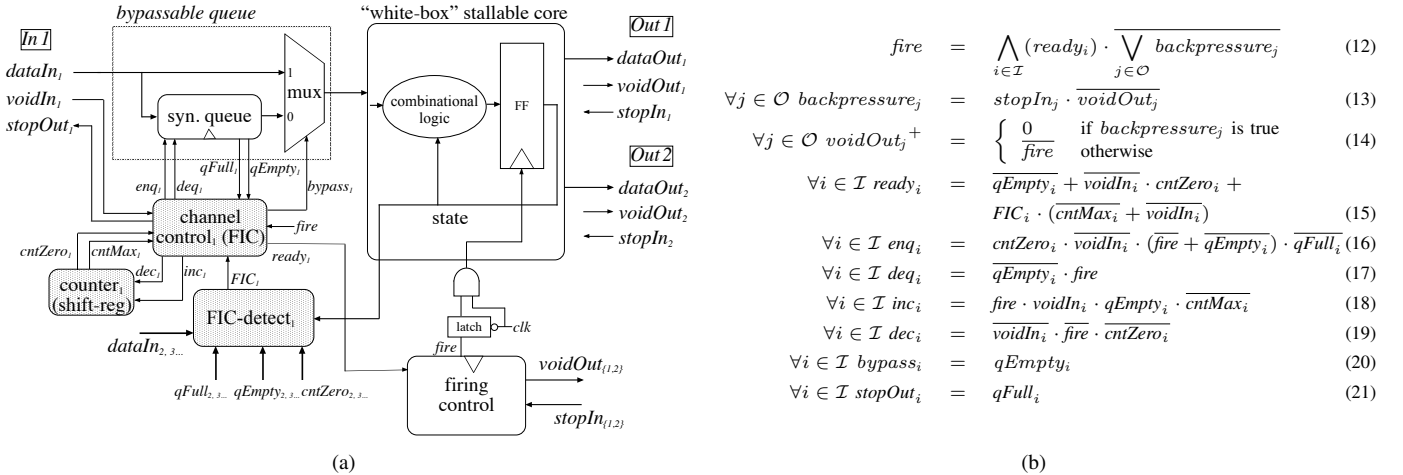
bypassable queue

"white-box" stallable core

In 1

Out 1

dataIn$_1$

voidIn$_1$

stopOut$_1$

1

mux

0

syn. queue

combinational logic

FF

dataOut$_1$

voidOut$_1$

stopIn$_1$

Out 2

qFull$_1$

qEmpty$_1$

bypass$_1$

enq$_1$

deq$_1$

dataOut$_2$

voidOut$_2$

stopIn$_2$

channel control$_1$ (FIC)

fire

state

cntZero$_1$

cntMax$_1$

ready$_1$

dec$_1$

inc$_1$

FIC$_1$

counter$_1$ (shift-reg)

FIC-detect$_1$

latch

clk

dataIn$_{2, 3...}$

fire

voidOut$_{\{1,2\}}$

firing control

qFull$_{2, 3...}$ qEmpty$_{2, 3...}$ cntZero$_{2, 3...}$

stopIn$_{\{1,2\}}$

(a)

$fire = \bigwedge_{i \in \mathcal{I}} (ready_i) \cdot \overline{\bigvee_{j \in \mathcal{O}} backpressure_j}$ (12)

$\forall j \in \mathcal{O}\ backpressure_j = stopIn_j \cdot \overline{voidOut_j}$ (13)

$\forall j \in \mathcal{O}\ voidOut_j^+ = \begin{cases} 0 & \text{if } backpressure_j \text{ is true} \\ \overline{fire} & \text{otherwise} \end{cases}$ (14)

$\forall i \in \mathcal{I}\ ready_i = \overline{qEmpty_i} + \overline{voidIn_i} \cdot cntZero_i + FIC_i \cdot (\overline{cntMax_i} + \overline{voidIn_i})$ (15)

$\forall i \in \mathcal{I}\ enq_i = cntZero_i \cdot \overline{voidIn_i} \cdot (\overline{fire} + \overline{qEmpty_i}) \cdot \overline{qFull_i}$ (16)

$\forall i \in \mathcal{I}\ deq_i = \overline{qEmpty_i} \cdot fire$ (17)

$\forall i \in \mathcal{I}\ inc_i = fire \cdot voidIn_i \cdot qEmpty_i \cdot \overline{cntMax_i}$ (18)

$\forall i \in \mathcal{I}\ dec_i = \overline{voidIn_i} \cdot \overline{fire} \cdot \overline{cntZero_i}$ (19)

$\forall i \in \mathcal{I}\ bypass_i = qEmpty_i$ (20)

$\forall i \in \mathcal{I}\ stopOut_i = qFull_i$ (21)

(b)